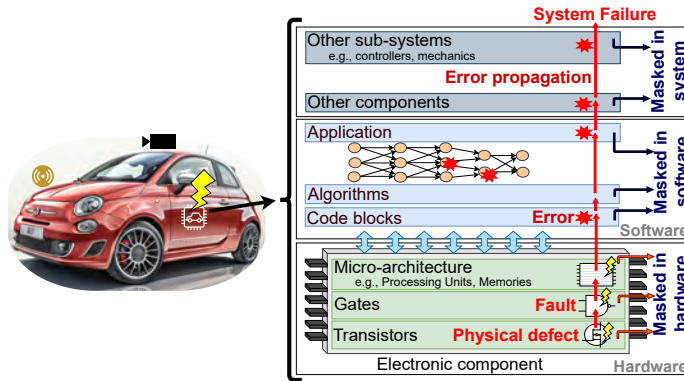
System Failure

Other sub-systems
e.g., controllers, mechanics

Error propagation

Other components

Masked in system

Application

Masked in software

Algorithms

Code blocks

Error

Software

Micro-architecture
e.g., Processing Units, Memories

Gates

Fault

Transistors

Physical defect

Masked in hardware

Electronic component

Hardware